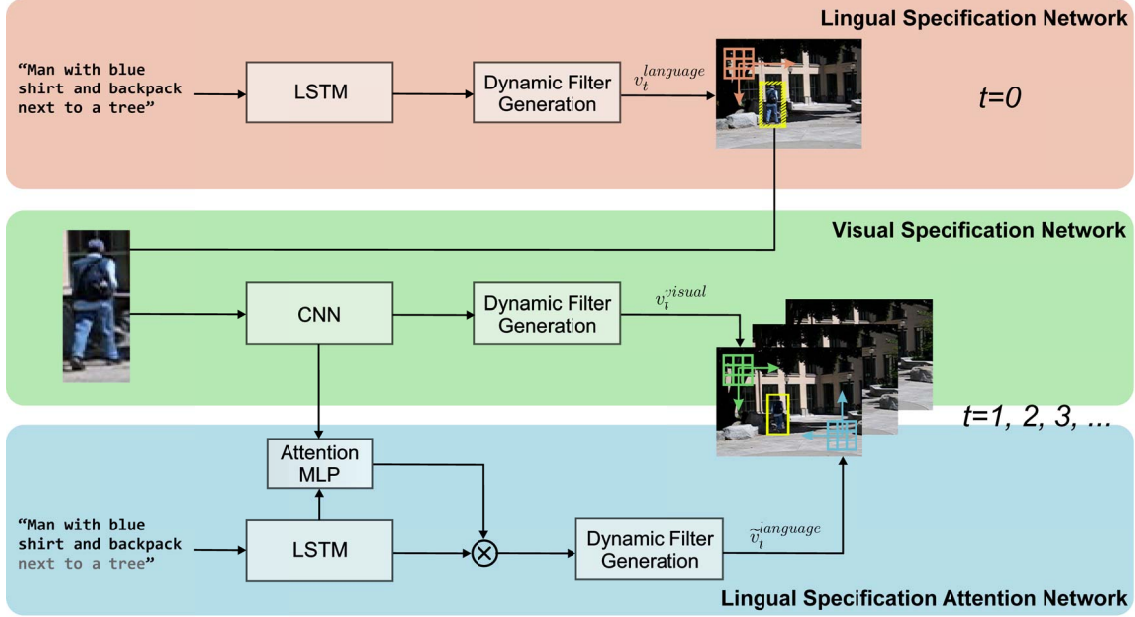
Lingual Specification Network

"Man with blue shirt and backpack next to a tree"

LSTM

Dynamic Filter Generation

$v_t^{language}$

t=0

Visual Specification Network

CNN

Dynamic Filter Generation

$v_t^{visual}$

t=1, 2, 3, ...

Attention MLP

"Man with blue shirt and backpack next to a tree"

LSTM

$\otimes$

Dynamic Filter Generation

$\tilde{v}_t^{language}$

Lingual Specification Attention Network